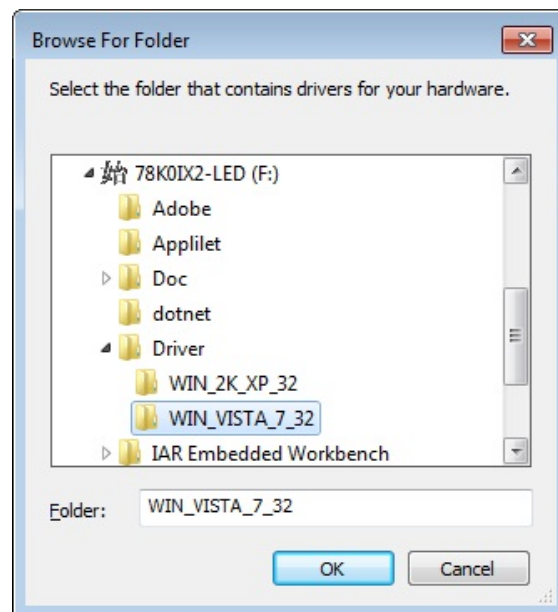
Browse For Folder

Select the folder that contains drivers for your hardware.

78K0IX2-LED (F:)
Adobe
Applilet
Doc
dotnet
Driver
WIN_2K_XP_32
WIN_VISTA_7_32
IAR Embedded Workbench

Folder: WIN_VISTA_7_32

OK
Cancel